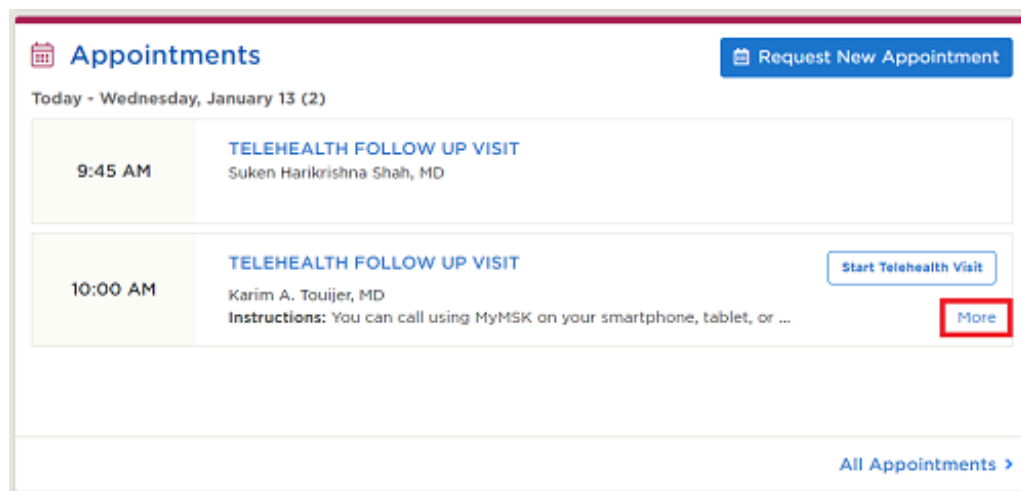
Appointments

Request New Appointment

Today - Wednesday, January 13 (2)

9:45 AM

TELEHEALTH FOLLOW UP VISIT
Suken Harikrishna Shah, MD

10:00 AM

TELEHEALTH FOLLOW UP VISIT
Karim A. Touijer, MD
Instructions: You can call using MyMSK on your smartphone, tablet, or ...

Start Telehealth Visit

More

All Appointments ›